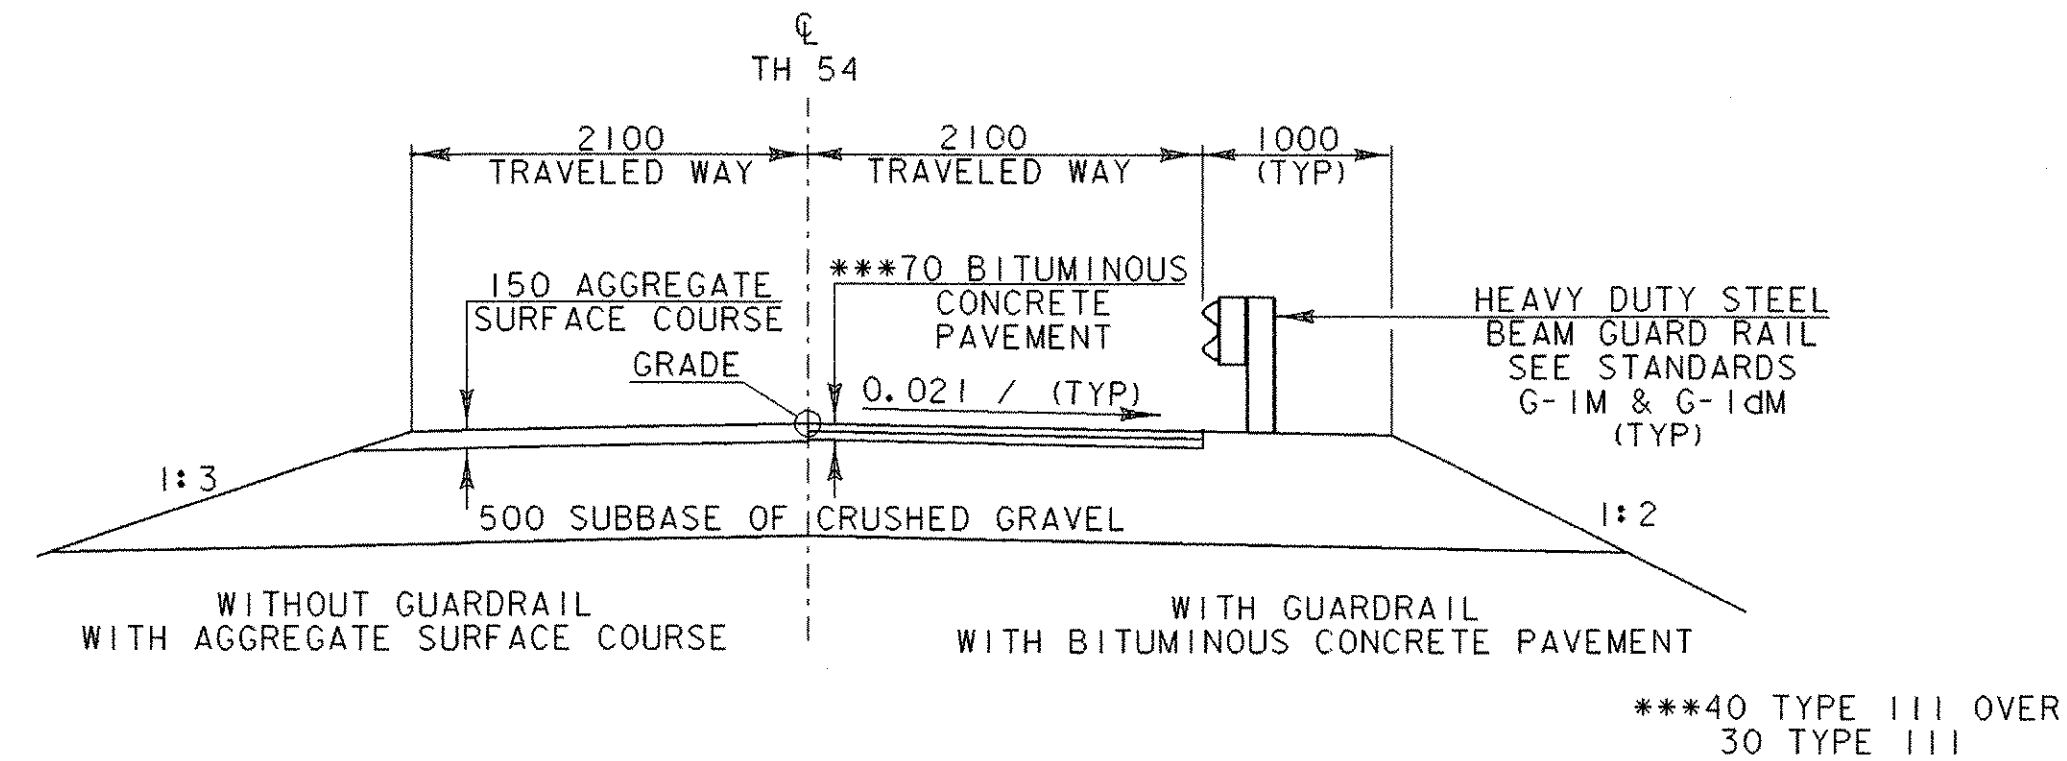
℄
TH 54

2100
TRAVELED WAY

2100
TRAVELED WAY

1000
(TYP)

150 AGGREGATE
SURFACE COURSE

***70 BITUMINOUS
CONCRETE
PAVEMENT

HEAVY DUTY STEEL
BEAM GUARD RAIL
SEE STANDARDS
G-1M & G-1dM
(TYP)

GRADE

0.021 / (TYP)

1:3

500 SUBBASE OF CRUSHED GRAVEL

1:2

WITHOUT GUARDRAIL
WITH AGGREGATE SURFACE COURSE

WITH GUARDRAIL
WITH BITUMINOUS CONCRETE PAVEMENT

***40 TYPE III OVER
30 TYPE III